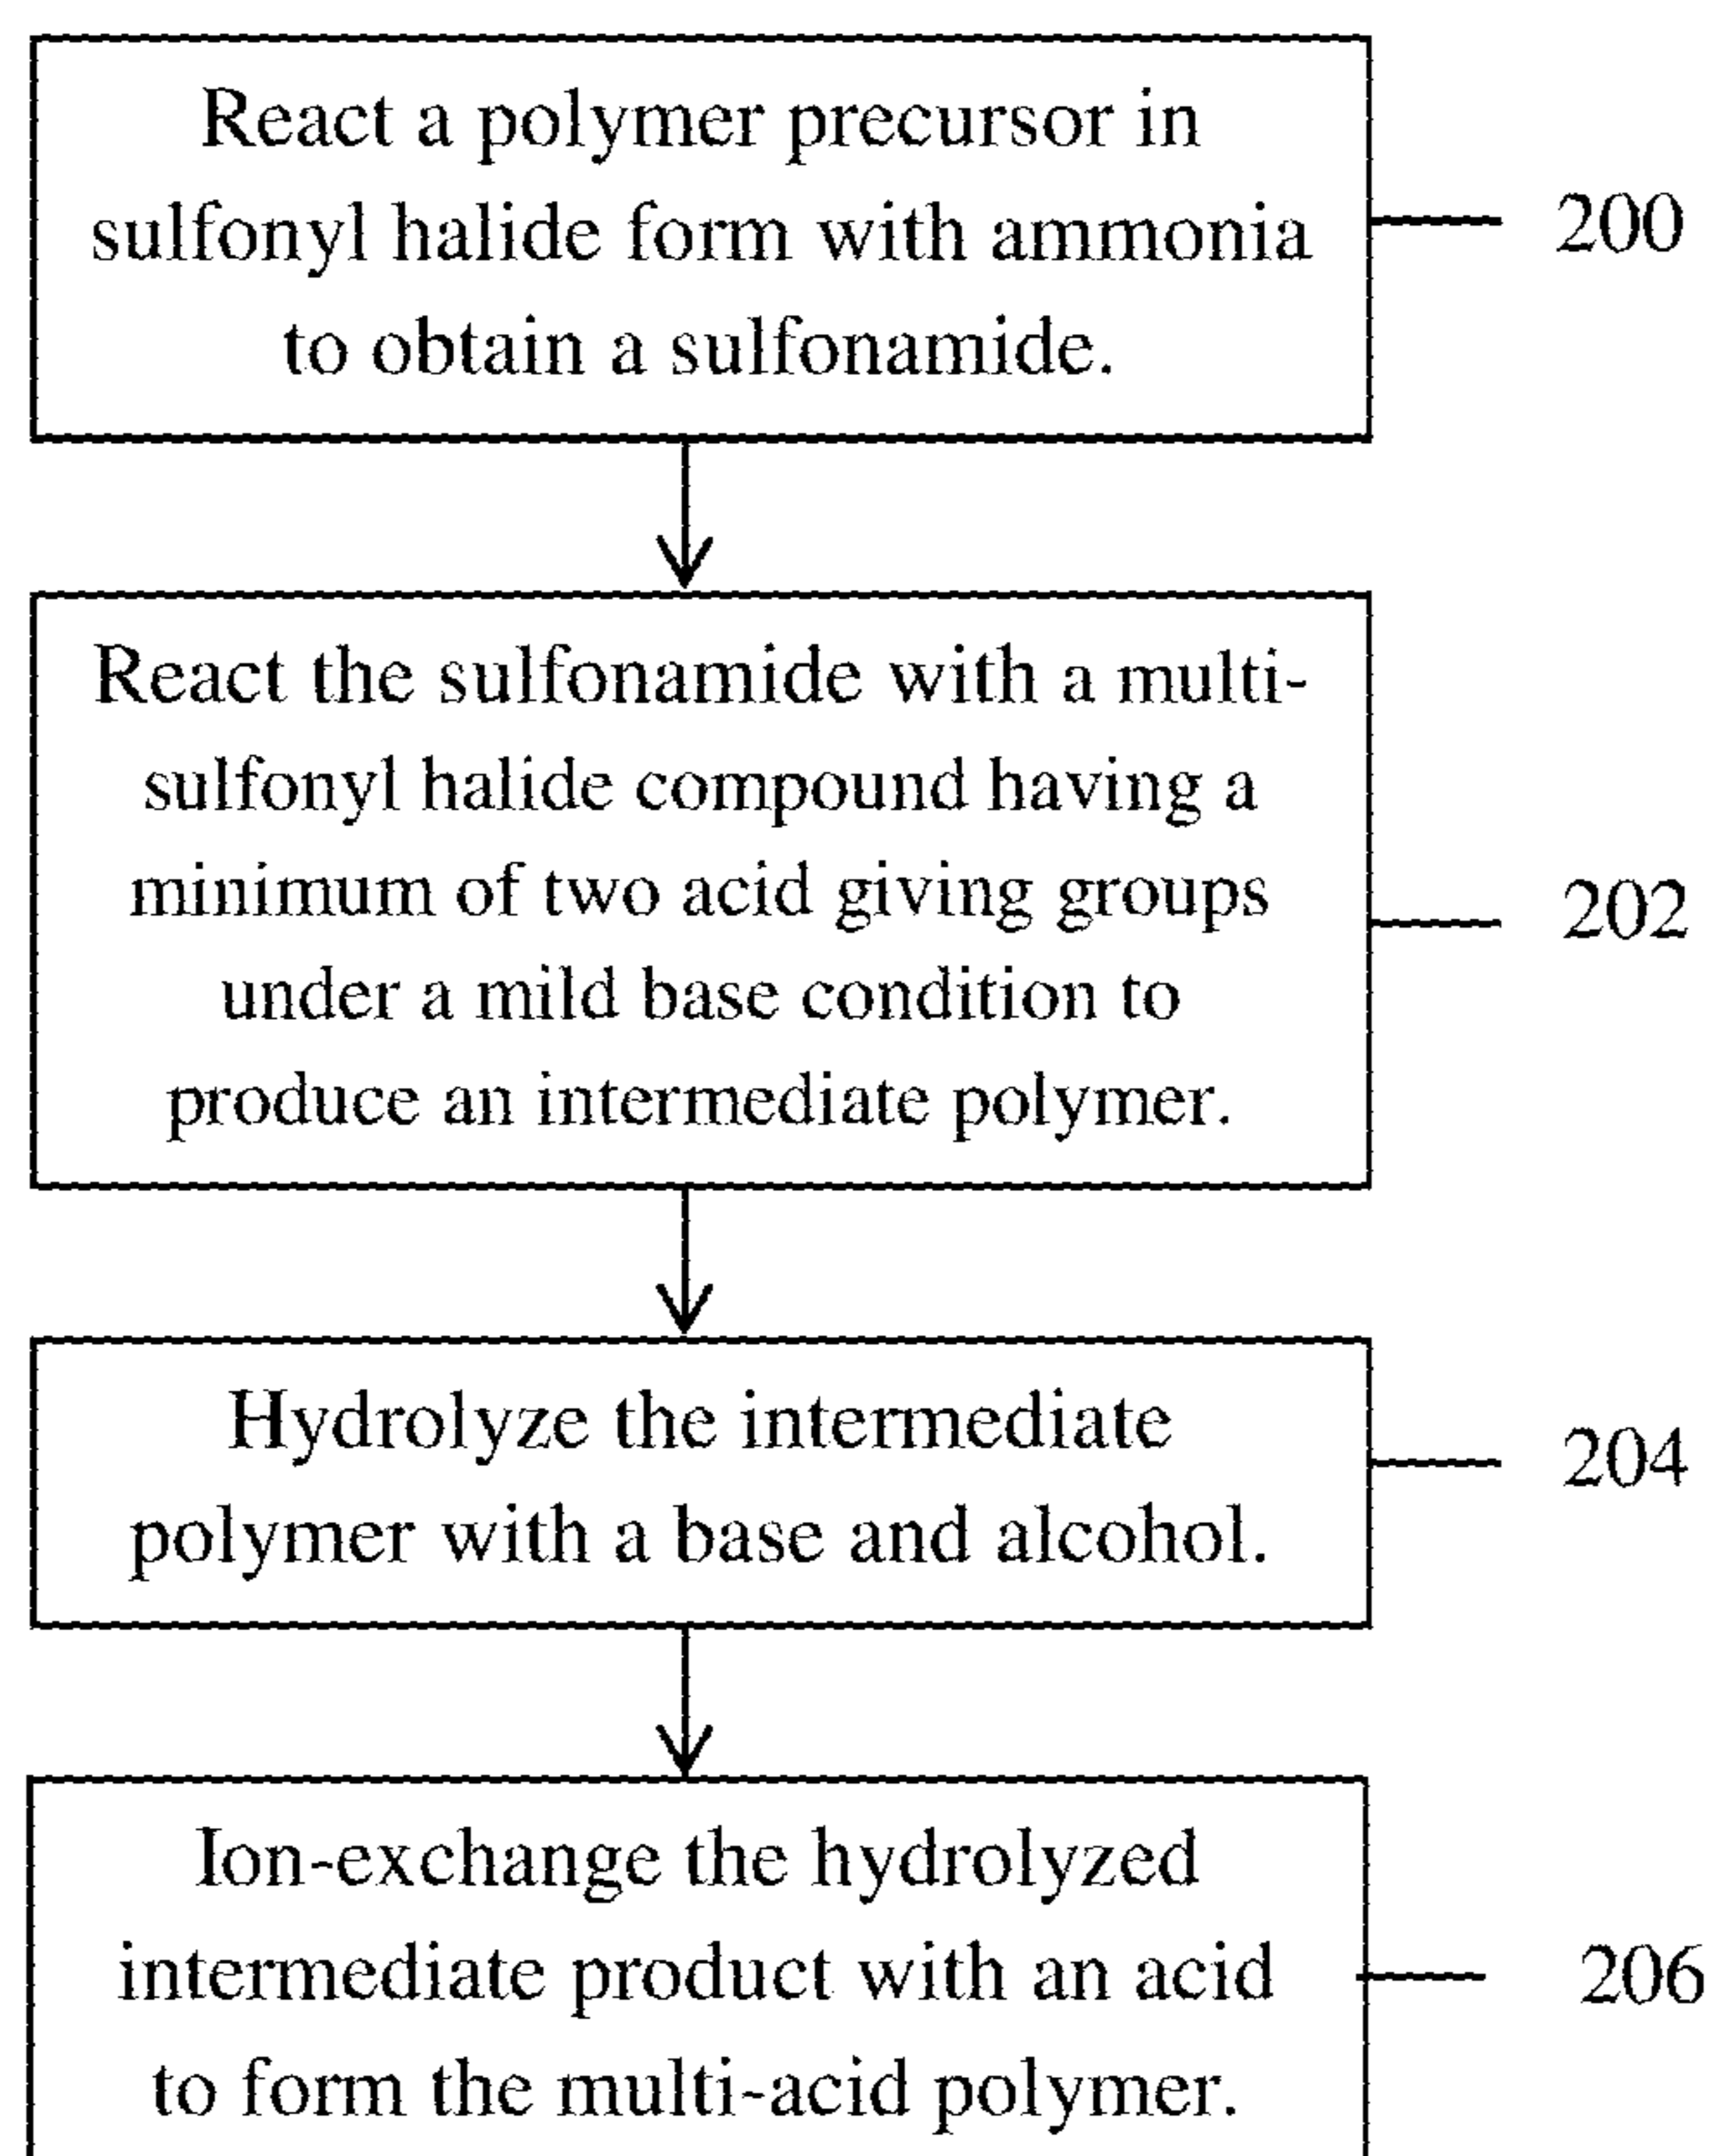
React a polymer precursor in sulfonyl halide form with ammonia to obtain a sulfonamide.

200

React the sulfonamide with a multi-sulfonyl halide compound having a minimum of two acid giving groups under a mild base condition to produce an intermediate polymer.

202

Hydrolyze the intermediate polymer with a base and alcohol.

204

Ion-exchange the hydrolyzed intermediate product with an acid to form the multi-acid polymer.

206